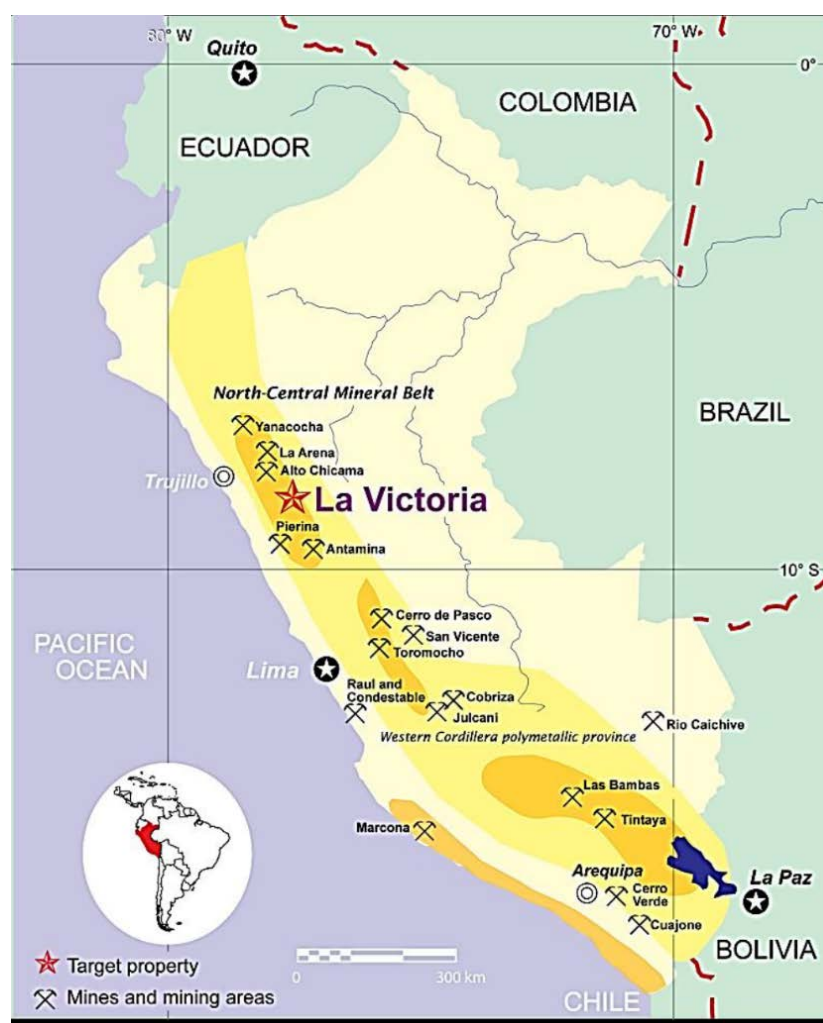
80° W
Quito
70° W
0°
COLOMBIA
ECUADOR
BRAZIL
North-Central Mineral Belt
Yanacocha
La Arena
Alto Chicama
Trujillo
La Victoria
Pierina
Antamina
10° S
Cerro de Pasco
San Vicente
Toromocho
PACIFIC OCEAN
Lima
Raul and Condestable
Cobriza
Julcani
Rio Caichive
Western Cordillera polymetallic province
Las Bambas
Tintaya
Marcona
Arequipa
Cerro Verde
La Paz
Cuajone
BOLIVIA
0
300 km
Target property
Mines and mining areas
CHILE